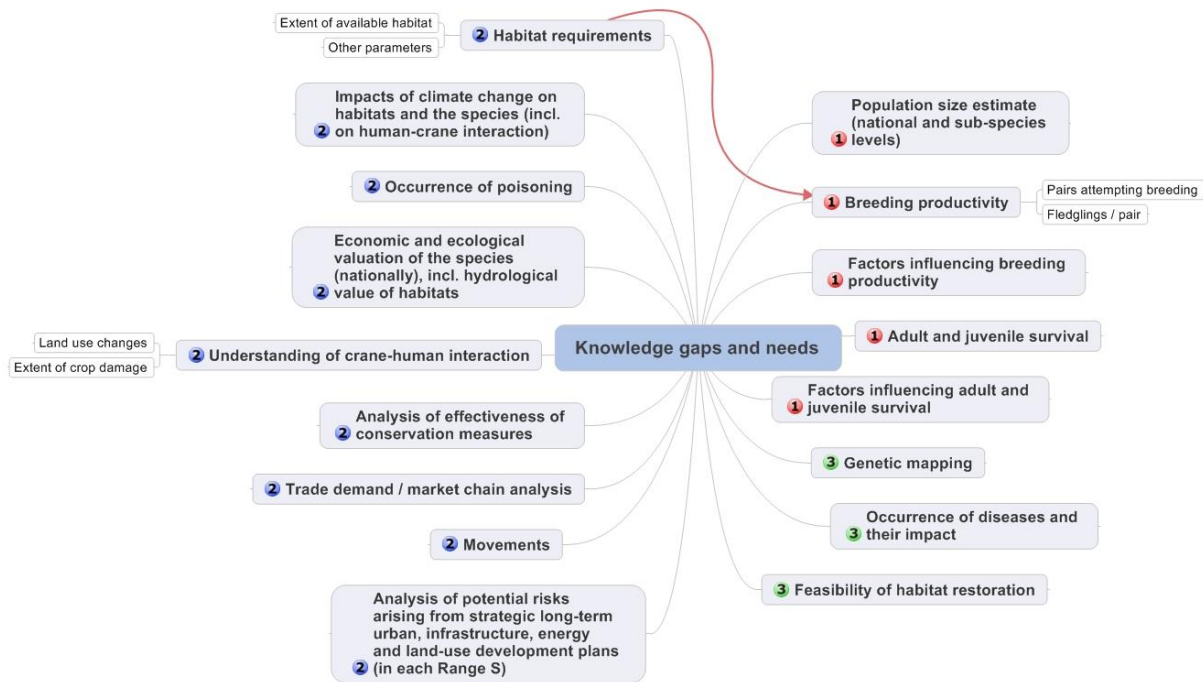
Extent of available habitat
Other parameters
2 Habitat requirements

2 Impacts of climate change on habitats and the species (incl. on human-crane interaction)

2 Occurrence of poisoning

2 Economic and ecological valuation of the species (nationally), incl. hydrological value of habitats

Land use changes
Extent of crop damage
2 Understanding of crane-human interaction

Knowledge gaps and needs

2 Analysis of effectiveness of conservation measures

2 Trade demand / market chain analysis

2 Movements

2 Analysis of potential risks arising from strategic long-term urban, infrastructure, energy and land-use development plans (in each Range S)

1 Population size estimate (national and sub-species levels)

1 Breeding productivity
Pairs attempting breeding
Fledglings / pair

1 Factors influencing breeding productivity

1 Adult and juvenile survival

1 Factors influencing adult and juvenile survival

3 Genetic mapping

3 Occurrence of diseases and their impact

3 Feasibility of habitat restoration